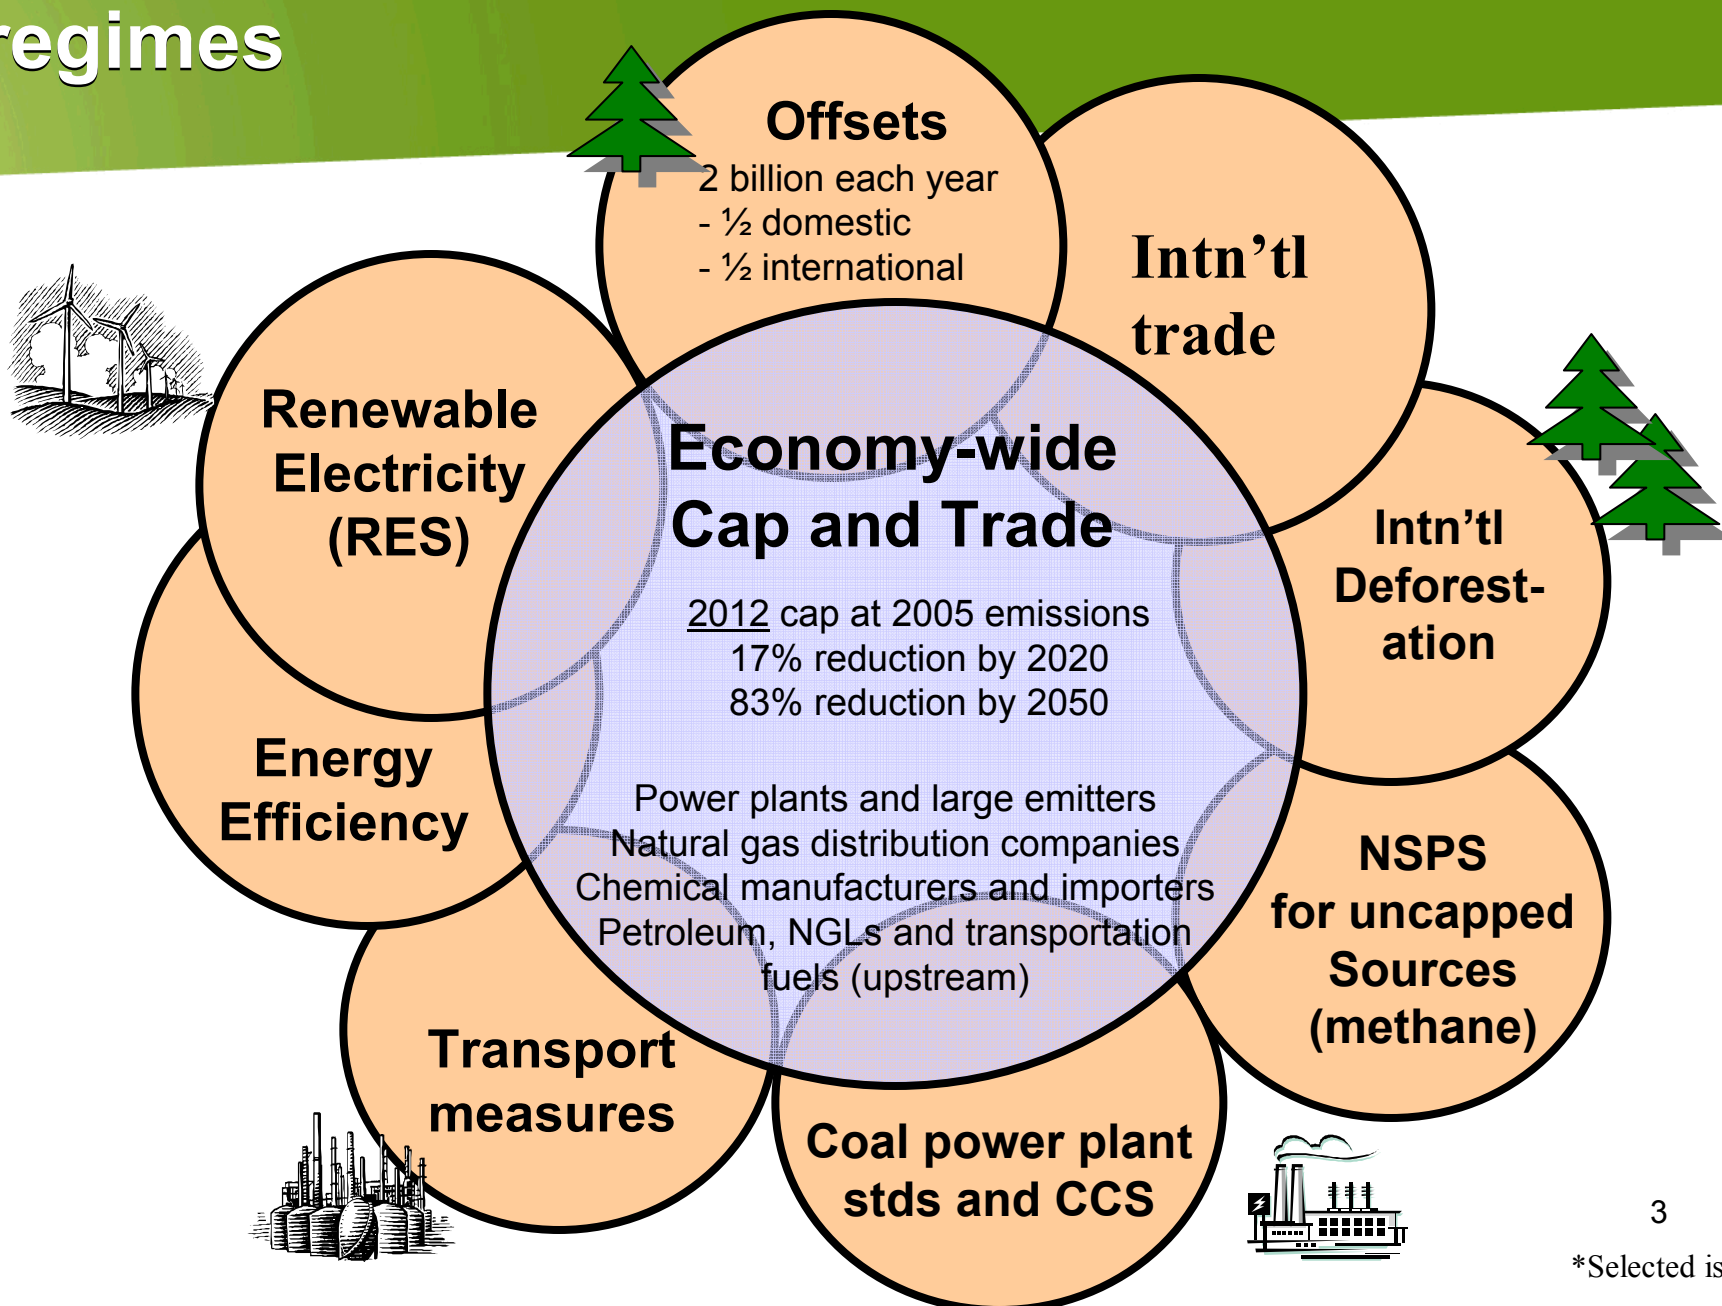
egimes

Offsets
2 billion each year
- ½ domestic
- ½ international

Intn’tl trade

Renewable Electricity (RES)

Economy-wide Cap and Trade

2012 cap at 2005 emissions
17% reduction by 2020
83% reduction by 2050

Power plants and large emitters
Natural gas distribution companies
Chemical manufacturers and importers
Petroleum, NGLs and transportation fuels (upstream)

Intn’tl Deforestation

Energy Efficiency

NSPS for uncapped Sources (methane)

Transport measures

Coal power plant stds and CCS

3

*Selected is